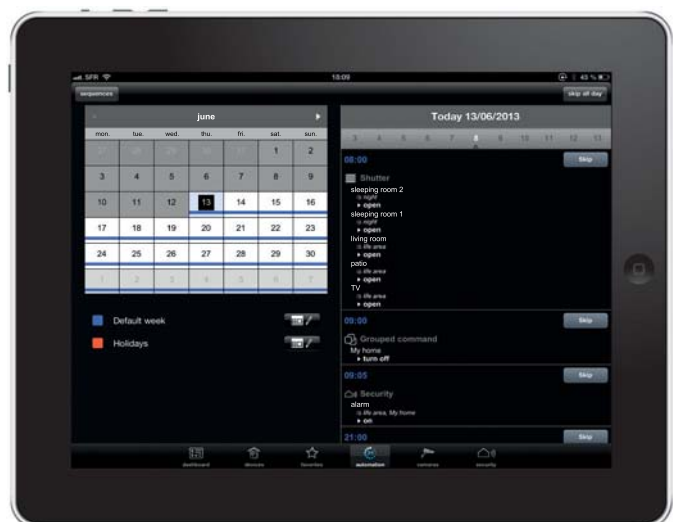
SFR 10:09 43 %

sequences

skip all day

june

| mon. | tue. | wed. | thu. | fri. | sat. | sun. |
|---|---|---|---|---|---|---|
| 27 | 28 | 29 | 30 | 31 | 1 | 2 |
| 3 | 4 | 5 | 6 | 7 | 8 | 9 |
| 10 | 11 | 12 | 13 | 14 | 15 | 16 |
| 17 | 18 | 19 | 20 | 21 | 22 | 23 |
| 24 | 25 | 26 | 27 | 28 | 29 | 30 |
| 1 | 2 | 3 | 4 | 5 | 6 | 7 |

Default week

Holidays

Today 13/06/2013

3 4 5 6 7 8 9 10 11 12 13

08:00

Skip

Shutter

sleeping room 2
night
▸ open
sleeping room 1
night
▸ open
living room
life area
▸ open
patio
life area
▸ open
TV
life area
▸ open

09:00

Skip

Grouped command

My home
▸ turn off

09:05

Skip

Security

alarm
life area, My home
▸ on

21:00

Skip

dashboard devices favorites automation cameras security